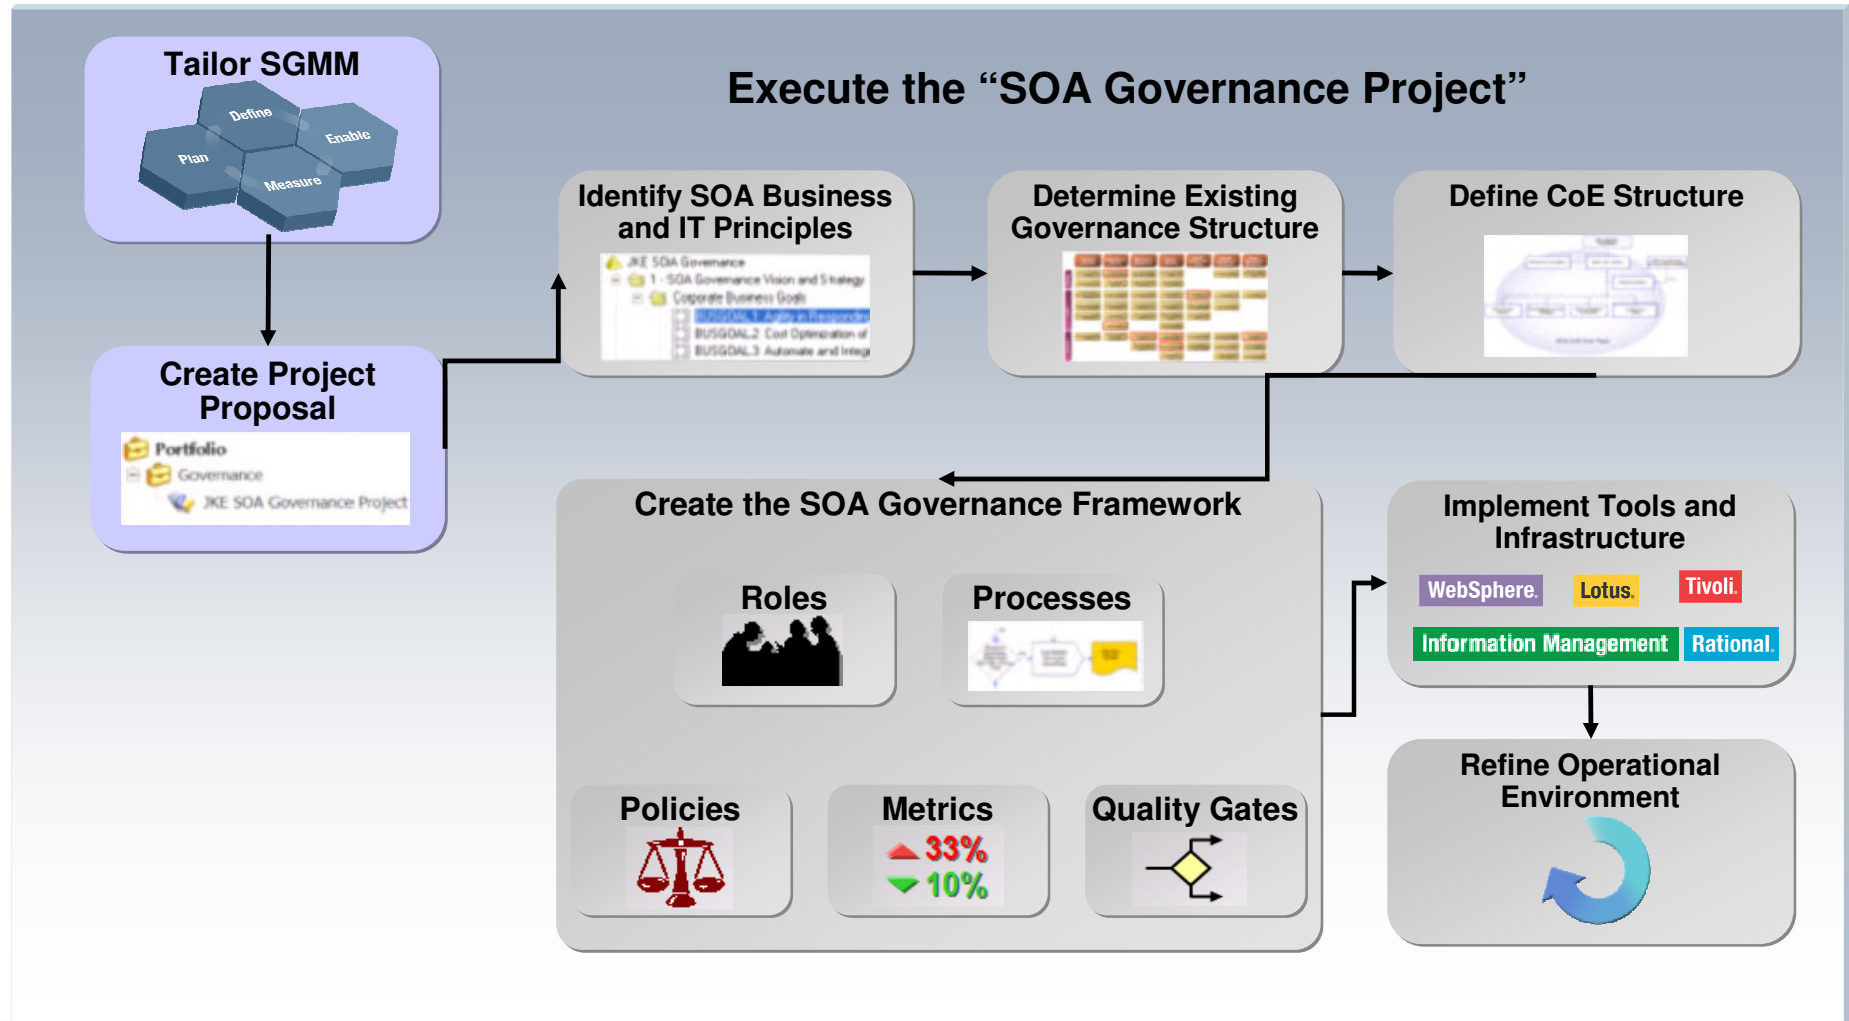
Tailor SGMM

Define

Enable

Plan

Measure

Execute the “SOA Governance Project”

Create Project Proposal

Portfolio

Governance

JKE SOA Governance Project

Identify SOA Business and IT Principles

JKE SOA Governance

1 - SOA Governance Vision and Strategy

Corporate Business Goals

BUSGOAL1: Agility in Responding

BUSGOAL2: Cost Optimization of

BUSGOAL3: Automate and Integ

Determine Existing Governance Structure

Define CoE Structure

Create the SOA Governance Framework

Roles

Processes

Policies

Metrics

33%

10%

Quality Gates

Implement Tools and Infrastructure

WebSphere.

Lotus.

Tivoli.

Information Management

Rational.

Refine Operational Environment